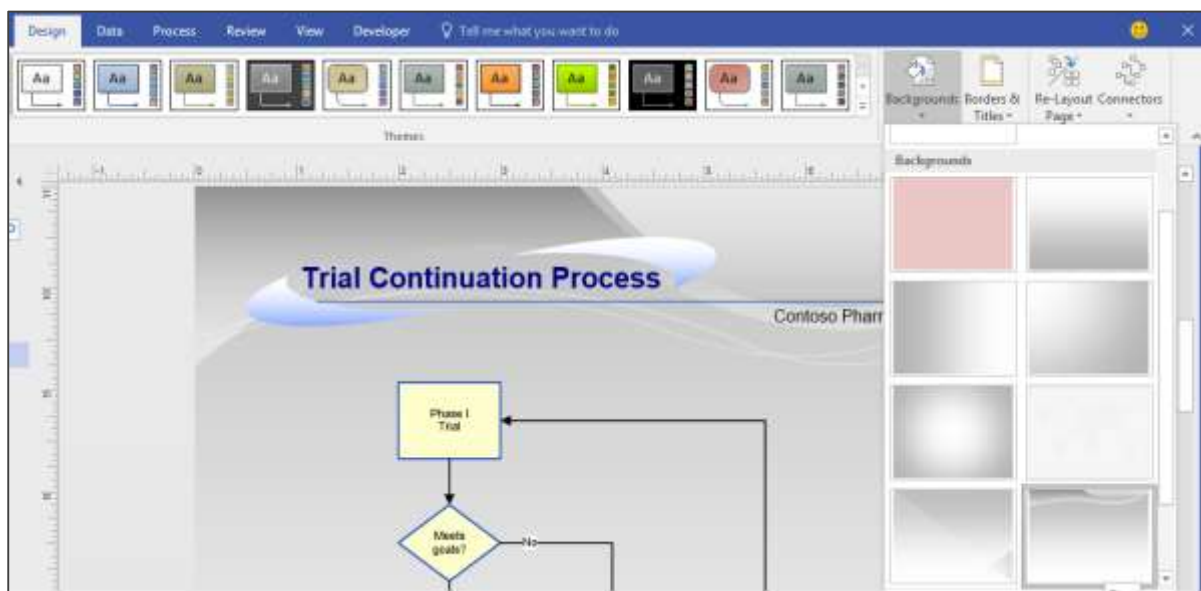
Design Data Process Review View Developer Tell me what you want to do

Aa Aa Aa Aa Aa Aa Aa Aa Aa Aa Aa

Themes

Backgrounds Borders & Titles Re-Layout Page Connectors

Backgrounds

Trial Continuation Process

Contoso Pharr

Phase I Trial

Meets goals?

No